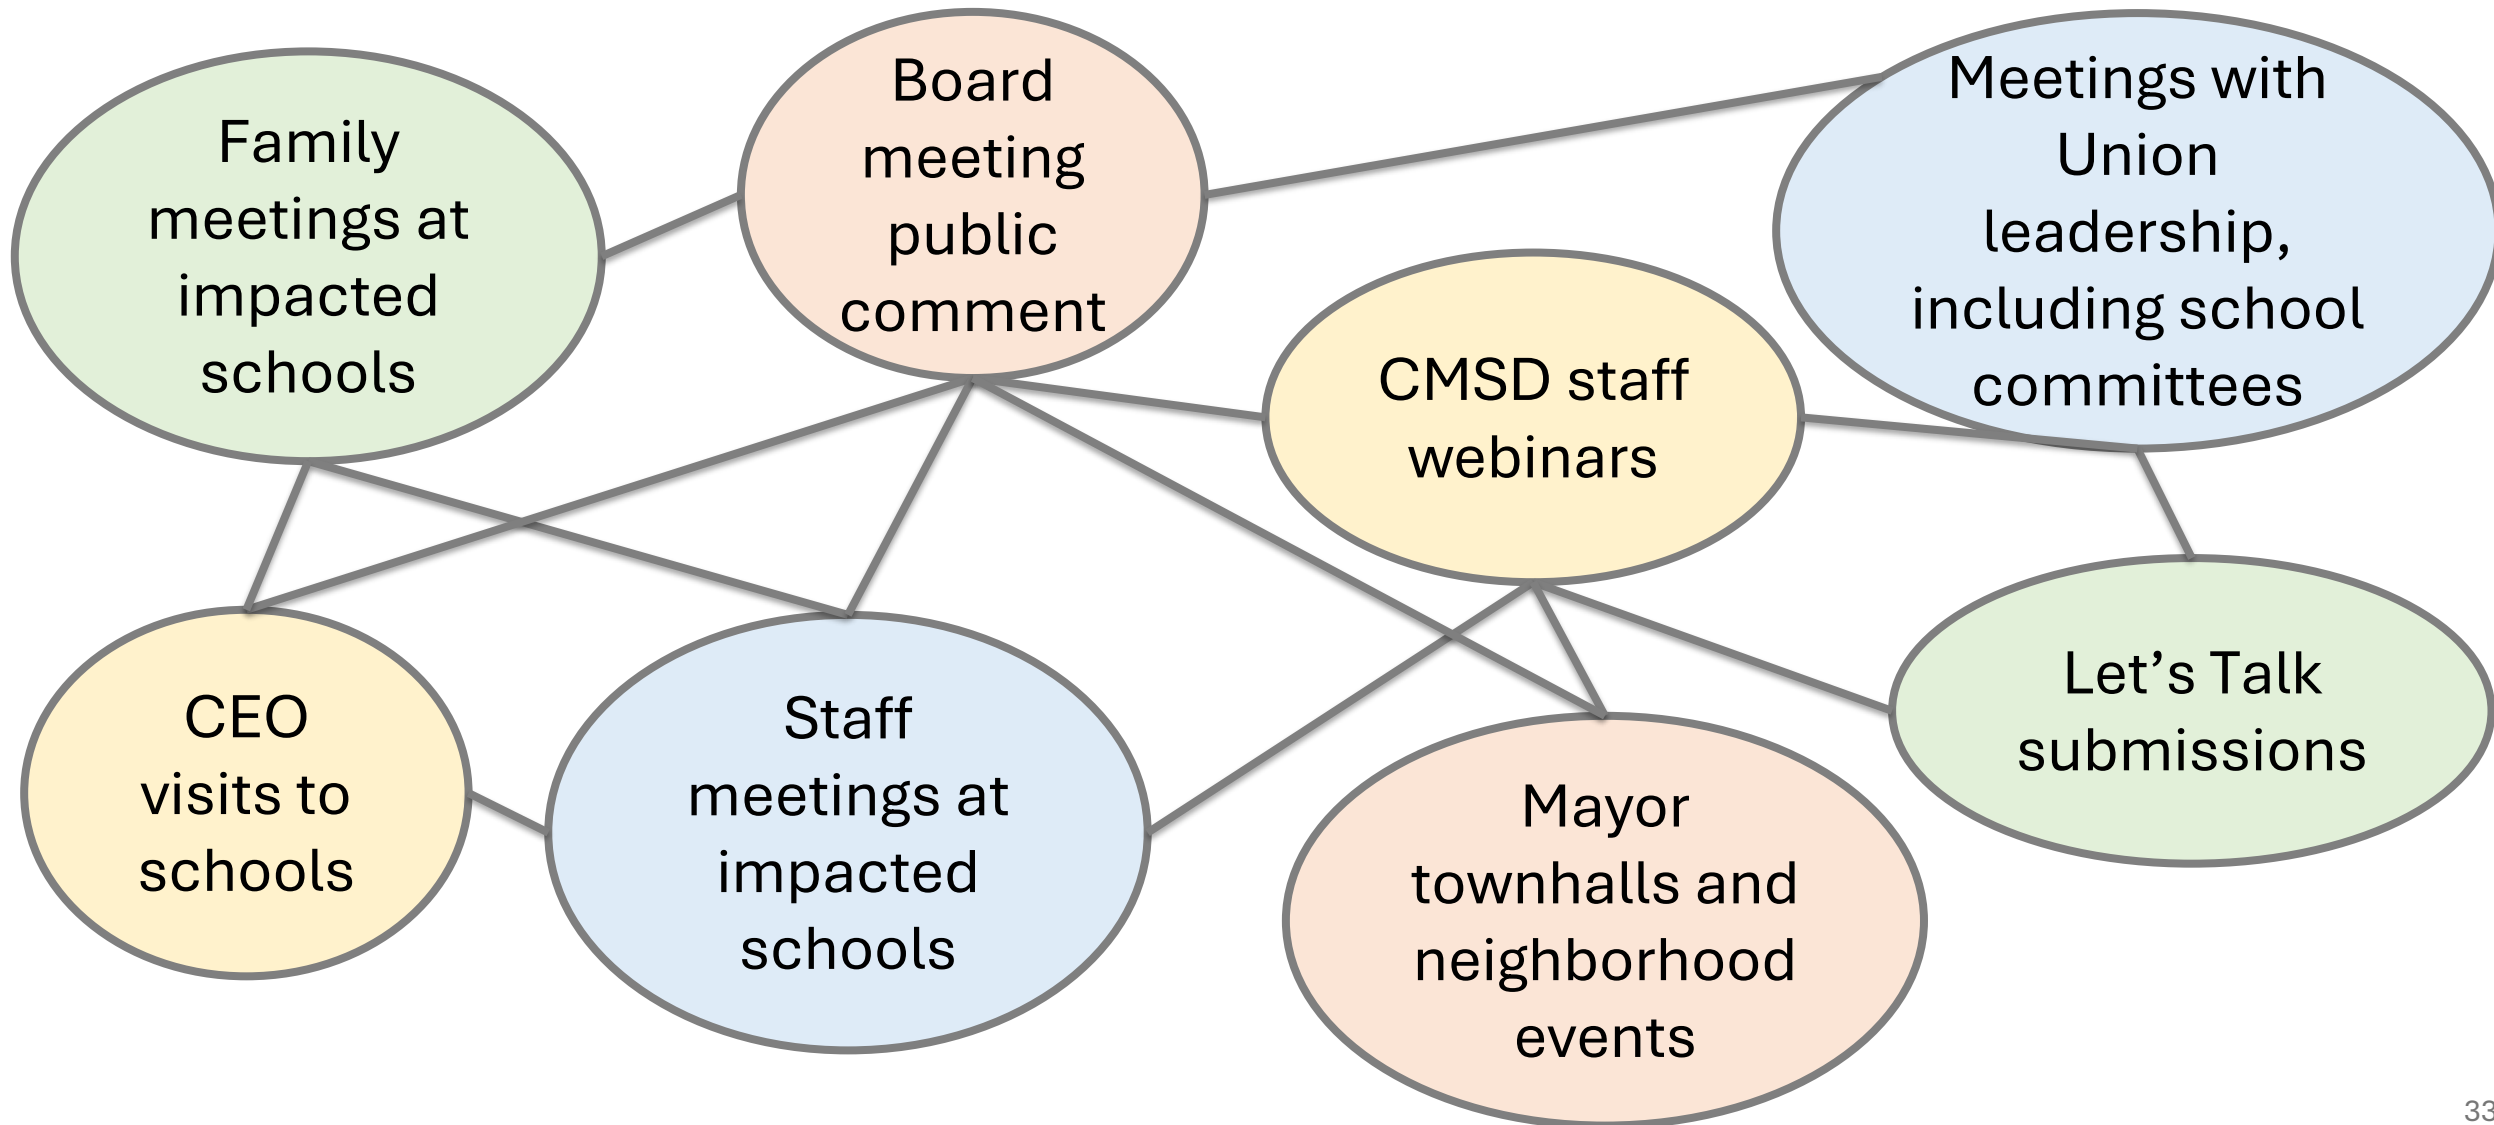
Family meetings at impacted schools

Board meeting public comment

Meetings with Union leadership, including school committees

CMSD staff webinars

CEO visits to schools

Staff meetings at impacted schools

Let's Talk submissions

Mayor townhalls and neighborhood events

33